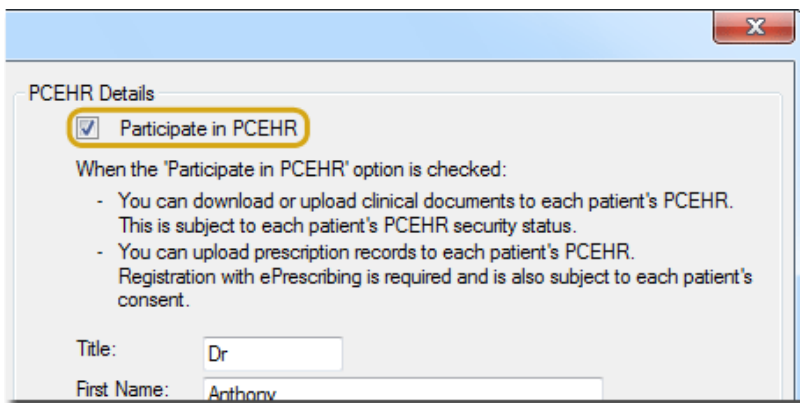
X

PCEHR Details

Participate in PCEHR

When the 'Participate in PCEHR' option is checked:

- You can download or upload clinical documents to each patient's PCEHR. This is subject to each patient's PCEHR security status.
- You can upload prescription records to each patient's PCEHR. Registration with ePrescribing is required and is also subject to each patient's consent.

Title: Dr

First Name: Anthony